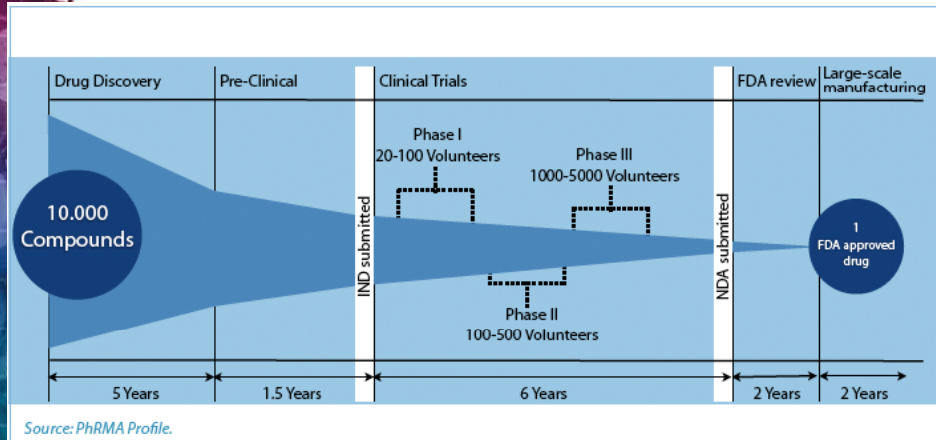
Drug Discovery

Pre-Clinical

Clinical Trials

FDA review

Large-scale manufacturing

10.000 Compounds

Phase I
20-100 Volunteers

Phase III
1000-5000 Volunteers

IND submitted

NDA submitted

Phase II
100-500 Volunteers

1
FDA approved drug

5 Years

1.5 Years

6 Years

2 Years

2 Years

Source: PhRMA Profile.